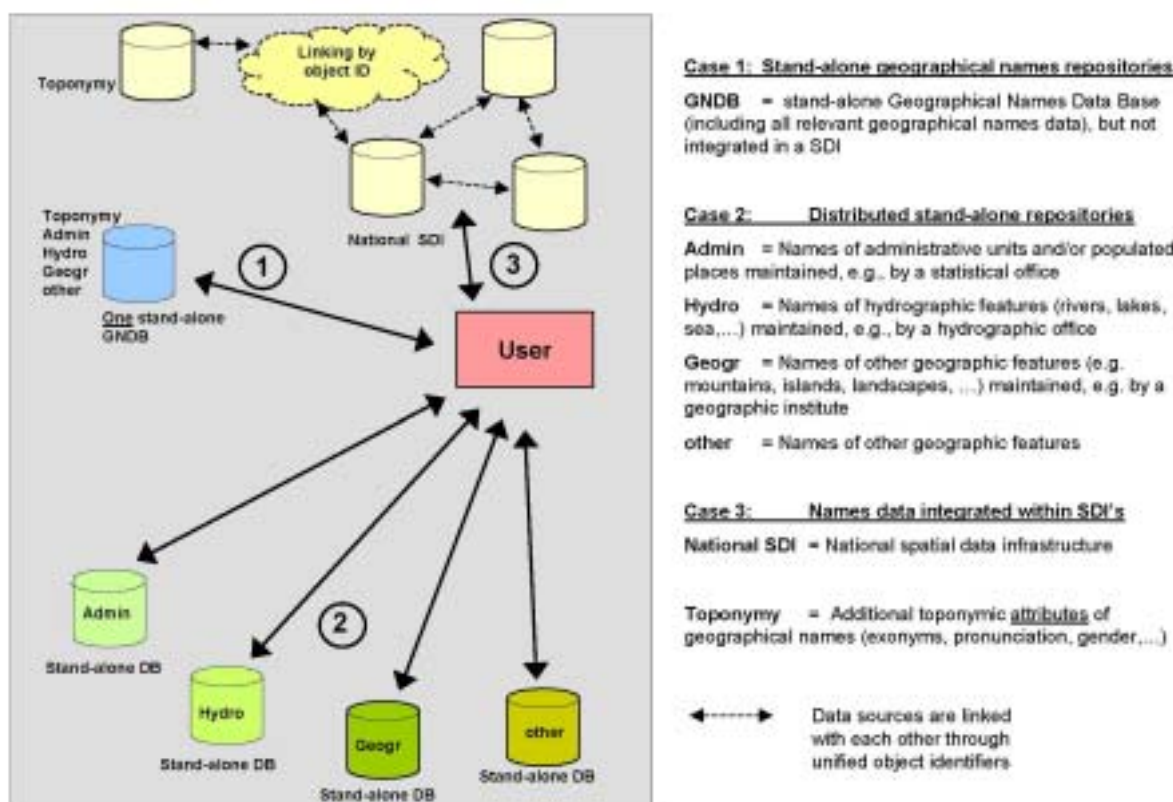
Linking by object ID

Toponymy

National SDI

Toponymy
Admin
Hydro
Geogr
other

One stand-alone GNDB

1

3

User

2

Admin
Stand-alone DB

Hydro
Stand-alone DB

Geogr
Stand-alone DB

other
Stand-alone DB

Case 1: Stand-alone geographical names repositories

GNDB = stand-alone Geographical Names Data Base (including all relevant geographical names data), but not integrated in a SDI

Case 2: Distributed stand-alone repositories

Admin = Names of administrative units and/or populated places maintained, e.g., by a statistical office

Hydro = Names of hydrographic features (rivers, lakes, sea,...) maintained, e.g., by a hydrographic office

Geogr = Names of other geographic features (e.g. mountains, islands, landscapes, ...) maintained, e.g. by a geographic institute

other = Names of other geographic features

Case 3: Names data integrated within SDI's

National SDI = National spatial data infrastructure

Toponymy = Additional toponymic attributes of geographical names (exonyms, pronunciation, gender,...)

Data sources are linked with each other through unified object identifiers